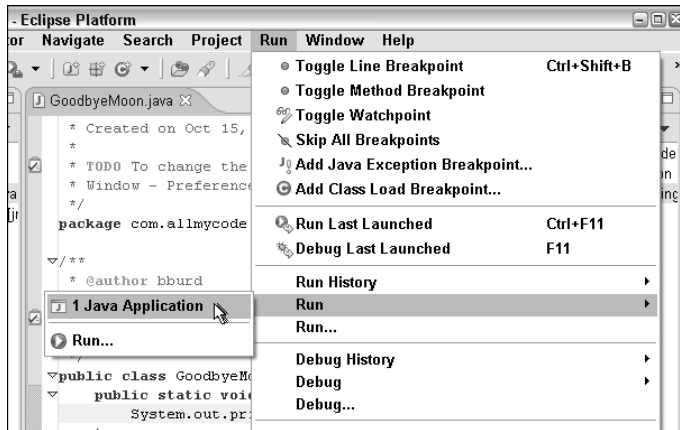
- Eclipse Platform

or Navigate Search Project Run Window Help

GoodbyeMoon.java

* Created on Oct 15,
*
* TODO To change the
* Window - Preference
*/
package com.allmycode

/**
* @author bburd

1 Java Application

Run...

public class GoodbyeMo
public static voi
System.out.pr

Toggle Line Breakpoint Ctrl+Shift+B
Toggle Method Breakpoint
Toggle Watchpoint
Skip All Breakpoints
Add Java Exception Breakpoint...
Add Class Load Breakpoint...

Run Last Launched Ctrl+F11
Debug Last Launched F11

Run History
Run
Run...

Debug History
Debug
Debug...

de
n
ing